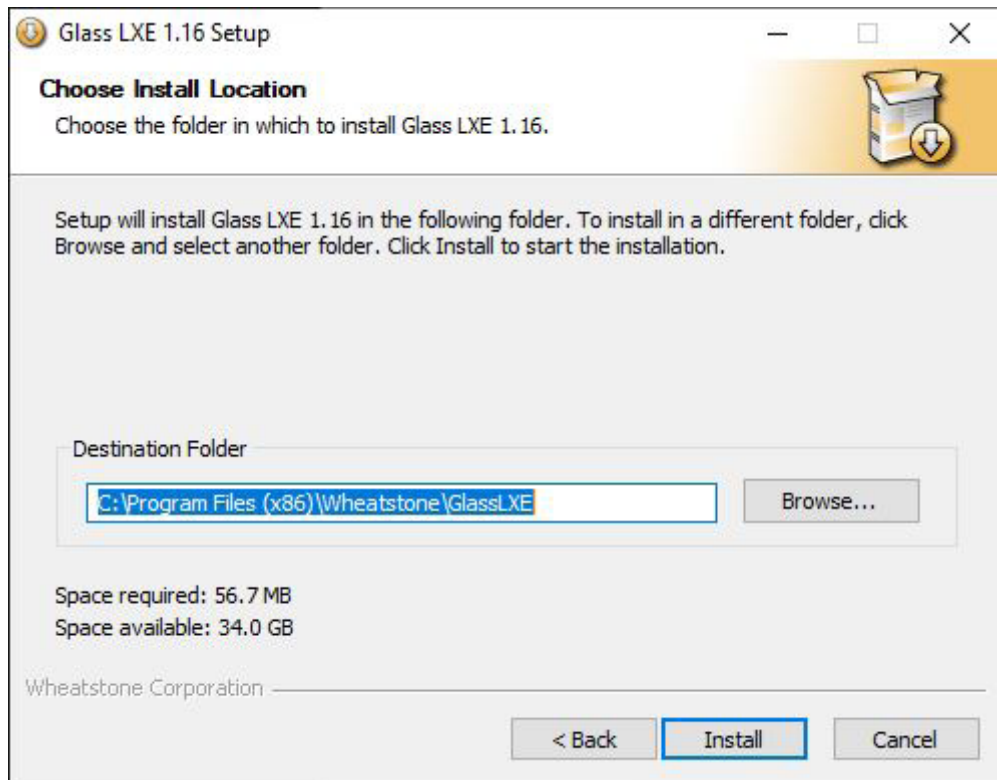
Glass LXE 1.16 Setup

Choose Install Location

Choose the folder in which to install Glass LXE 1.16.

Setup will install Glass LXE 1.16 in the following folder. To install in a different folder, click Browse and select another folder. Click Install to start the installation.

Destination Folder

C:\Program Files (x86)\Wheatstone\GlassLXE

Browse...

Space required: 56.7 MB
Space available: 34.0 GB

Wheatstone Corporation

< Back

Install

Cancel